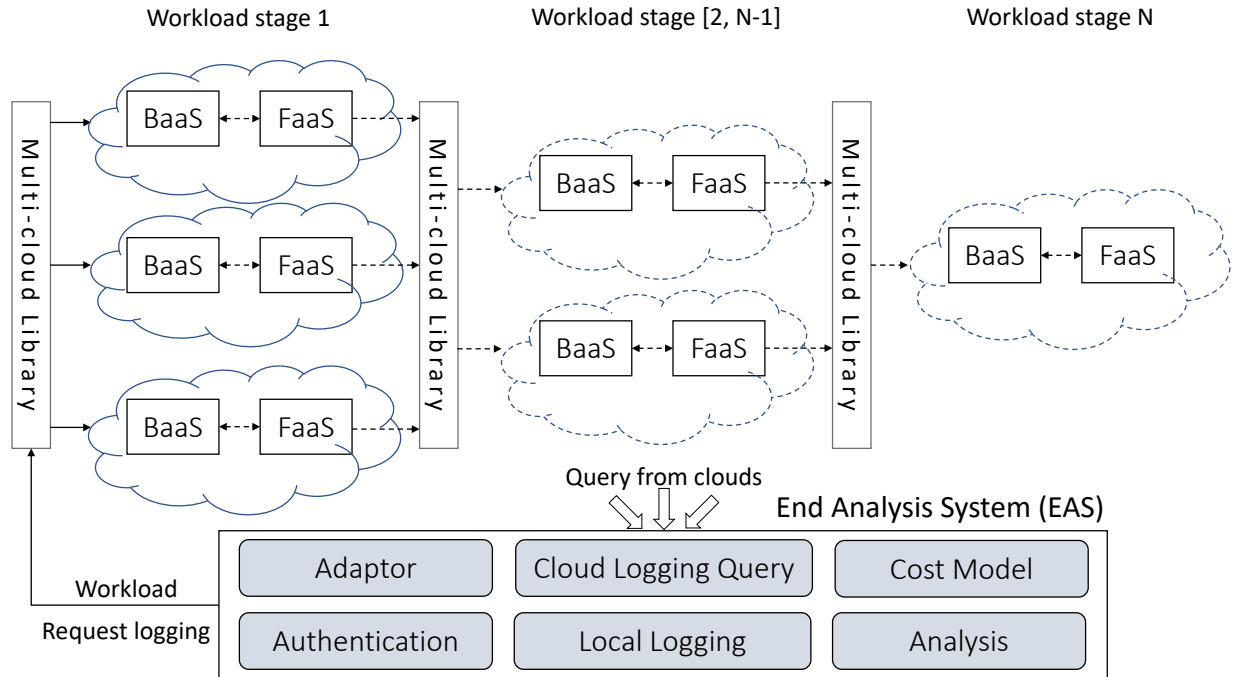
Workload stage 1

Workload stage [2, N-1]

Workload stage N

Multi-cloud Library

BaaS

FaaS

BaaS

FaaS

BaaS

FaaS

Multi-cloud Library

BaaS

FaaS

BaaS

FaaS

Multi-cloud Library

BaaS

FaaS

Query from clouds

End Analysis System (EAS)

Workload

Request logging

Adaptor

Cloud Logging Query

Cost Model

Authentication

Local Logging

Analysis